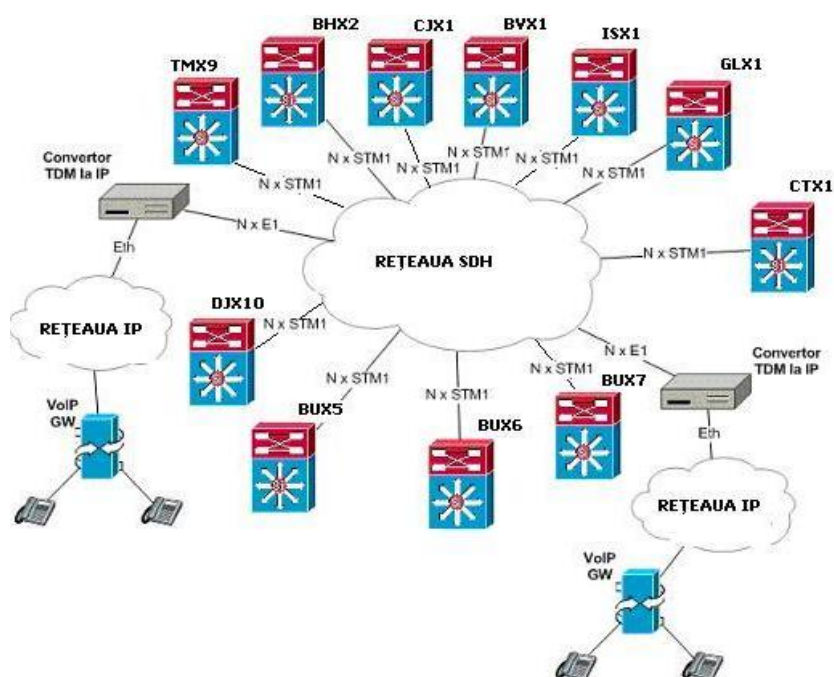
BHX2
CJX1
BVX1
ISX1
TMX9
GLX1
N x STM1
N x STM1
N x STM1
N x STM1
N x STM1
N x STM1
Convertor TDM la IP
N x E1
CTX1
N x STM1
Eth
REȚEAUA SDH
DJX10
N x STM1
REȚEAUA IP
N x E1
N x STM1
N x STM1
Convertor TDM la IP
N x STM1
BUX7
VoIP GW
BUX5
BUX6
Eth
REȚEAUA IP
VoIP GW